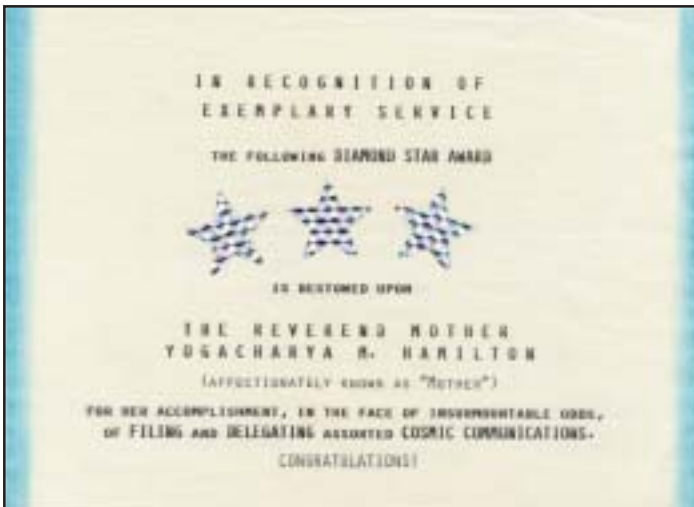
IN RECOGNITION OF EXEMPLARY SERVICE

THE FOLLOWING DIAMOND STAR AWARD

IS BESTOWED UPON

THE REVEREND MOTHER YOGACHARYA M. HAMILTON

(AFFECTIONATELY KNOWN AS "MOTHER")

FOR HER ACCOMPLISHMENT, IN THE FACE OF INSURMOUNTABLE ODDS, OF FILING AND DELEGATING ASSORTED COSMIC COMMUNICATIONS.

CONGRATULATIONS!